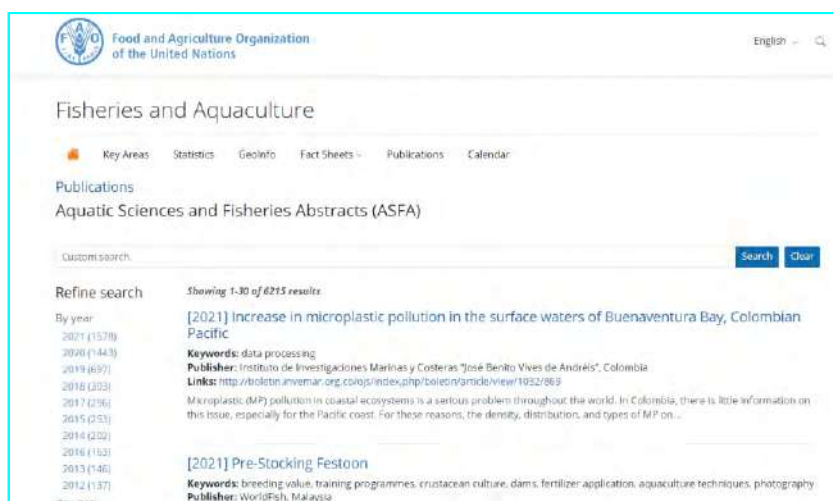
Food and Agriculture Organization of the United Nations

English

Fisheries and Aquaculture

Key Areas Statistics GeoInfo Fact Sheets Publications Calendar

Publications

Aquatic Sciences and Fisheries Abstracts (ASFA)

Custom search

Search Clear

Refine search

By year

2021 (1578)
2020 (1443)
2019 (697)
2018 (303)
2017 (236)
2015 (253)
2014 (202)
2016 (163)
2013 (146)
2012 (137)

Showing 1-30 of 6215 results

[2021] Increase in microplastic pollution in the surface waters of Buenaventura Bay, Colombian Pacific

Keywords: data processing
Publisher: Instituto de Investigaciones Marinas y Costeras "José Benito Vives de Andréis", Colombia
Links: http://boletin.invemar.org.co/ojs/index.php/boletin/article/view/1032/869

Microplastic (MP) pollution in coastal ecosystems is a serious problem throughout the world. In Colombia, there is little information on this issue, especially for the Pacific coast. For these reasons, the density, distribution, and types of MP on...

[2021] Pre-Stocking Festoon

Keywords: breeding value, training programmes, crustacean culture, dams, fertilizer application, aquaculture techniques, photography
Publisher: WorldFish, Malaysia